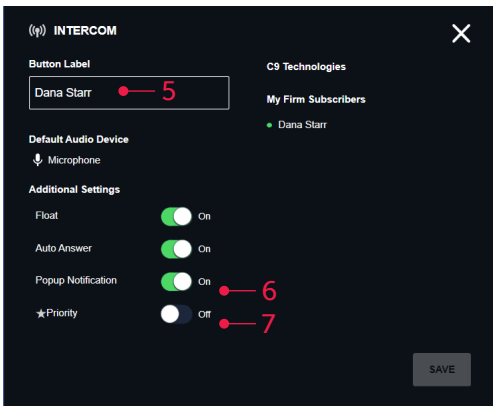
INTERCOM

Button Label

Dana Starr

5

Default Audio Device

Microphone

Additional Settings

Float On

Auto Answer On

Popup Notification On

6

★Priority Off

7

C9 Technologies

My Firm Subscribers

Dana Starr

SAVE